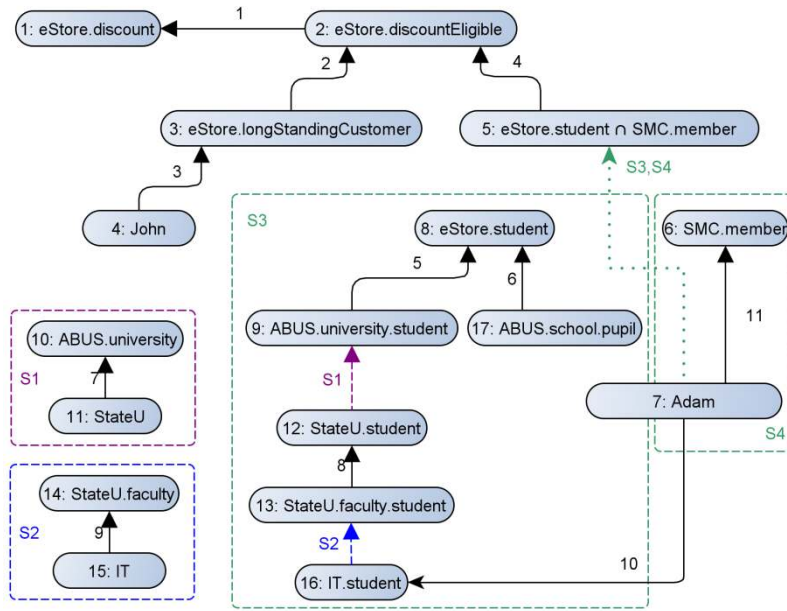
1: eStore.discount
1
2: eStore.discountEligible
2
4
3: eStore.longStandingCustomer
5: eStore.student ∩ SMC.member
3
S3,S4
4: John
S3
8: eStore.student
6: SMC.member
5
6
9: ABUS.university.student
17: ABUS.school.pupil
11
10: ABUS.university
7
S1
S1
11: StateU
7: Adam
12: StateU.student
S4
8
14: StateU.faculty
13: StateU.faculty.student
9
S2
S2
15: IT
16: IT.student
10